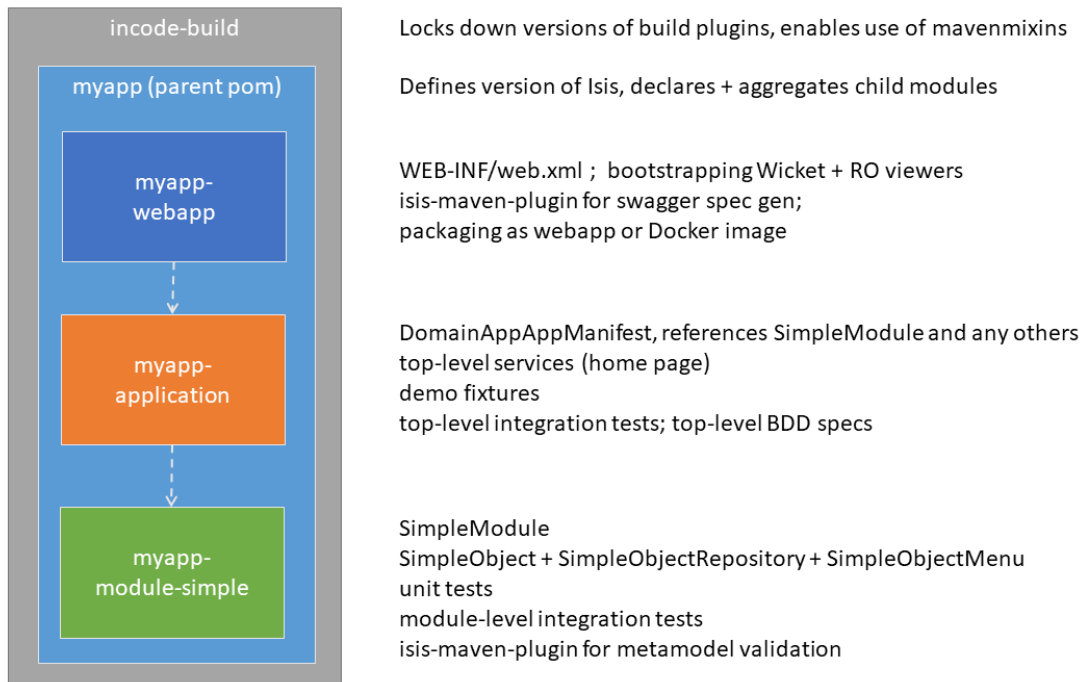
incode-build

myapp (parent pom)

myapp-webapp

myapp-application

myapp-module-simple

Locks down versions of build plugins, enables use of mavenmixins

Defines version of Isis, declares + aggregates child modules

WEB-INF/web.xml ; bootstrapping Wicket + RO viewers
isis-maven-plugin for swagger spec gen;
packaging as webapp or Docker image

DomainAppAppManifest, references SimpleModule and any others
top-level services (home page)
demo fixtures
top-level integration tests; top-level BDD specs

SimpleModule
SimpleObject + SimpleObjectRepository + SimpleObjectMenu
unit tests
module-level integration tests
isis-maven-plugin for metamodel validation